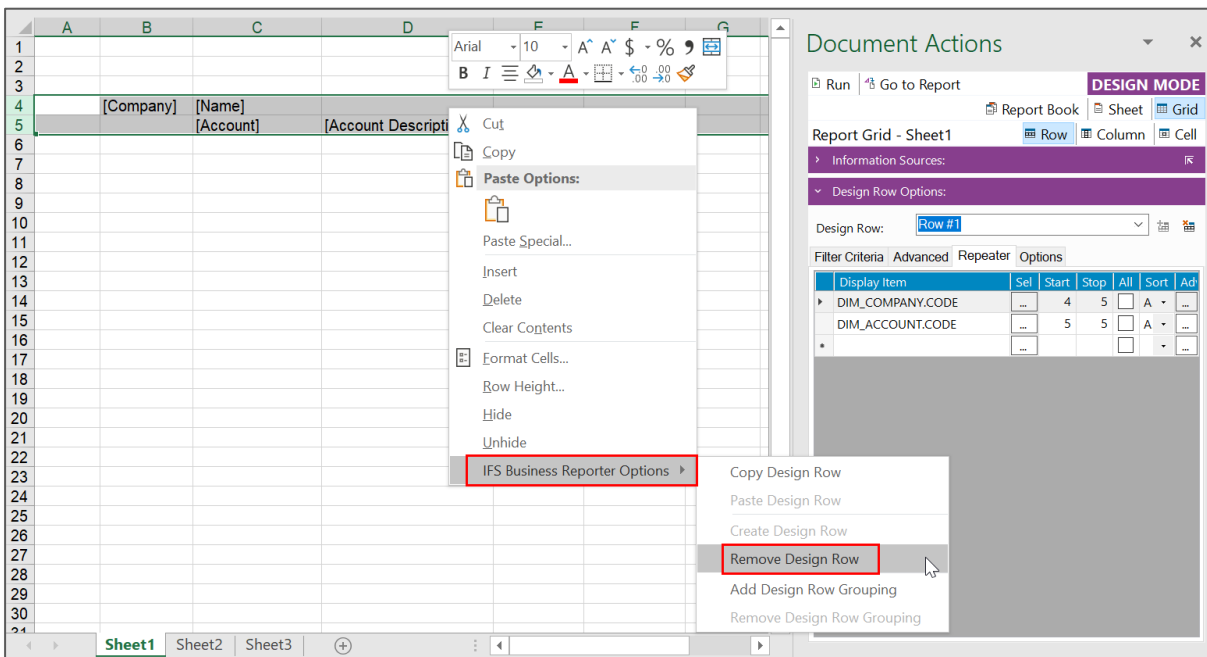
| | A | B | C | D | E | F | G |
|---|---|---|---|---|---|---|---|
| 1 | | | | | | | |
| 2 | | | | | | | |
| 3 | | | | | | | |
| 4 | | [Company] | [Name] | | | | |
| 5 | | | [Account] | [Account Descripti | | | |

6 7 8 9 10 11 12 13 14 15 16 17 18 19 20 21 22 23 24 25 26 27 28 29 30

Arial 10 A A $ % 
B I A

Cut
Copy
Paste Options:
Paste Special...
Insert
Delete
Clear Contents
Format Cells...
Row Height...
Hide
Unhide
IFS Business Reporter Options

Copy Design Row
Paste Design Row
Create Design Row
Remove Design Row
Add Design Row Grouping
Remove Design Row Grouping

Sheet1 Sheet2 Sheet3

Document Actions
Run Go to Report DESIGN MODE
Report Book Sheet Grid
Report Grid - Sheet1 Row Column Cell
Information Sources:
Design Row Options:
Design Row: Row #1
Filter Criteria Advanced Repeater Options

| Display Item | Sel | Start | Stop | All | Sort | Adv |
|---|---|---|---|---|---|---|
| DIM_COMPANY.CODE | ... | 4 | 5 | | A | ... |
| DIM_ACCOUNT.CODE | ... | 5 | 5 | | A | ... |
| | ... | | | | | ... |